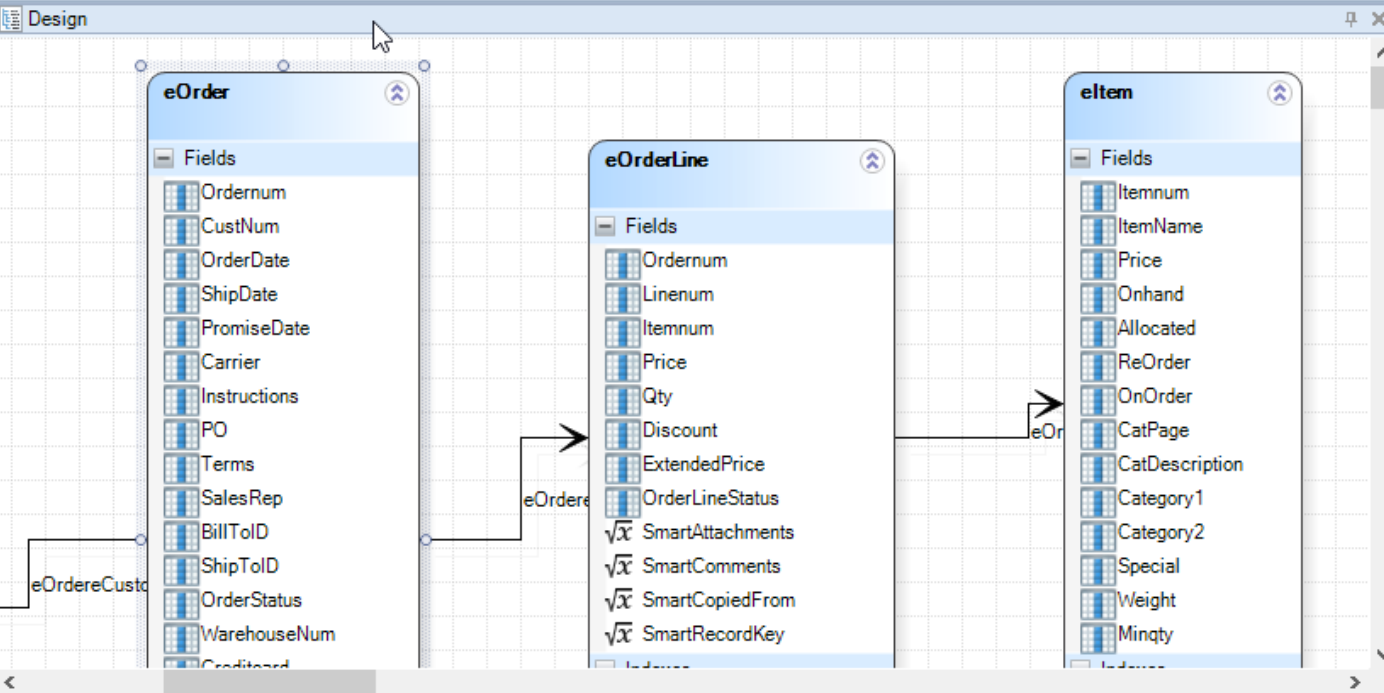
Design

eOrder

Fields

Ordernum

CustNum

OrderDate

ShipDate

PromiseDate

Carrier

Instructions

PO

Terms

SalesRep

BillToID

ShipToID

OrderStatus

WarehouseNum

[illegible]

eOrdereCusto

eOrdere

eOrderLine

Fields

Ordernum

Linenum

Itemnum

Price

Qty

Discount

ExtendedPrice

OrderLineStatus

SmartAttachments

SmartComments

SmartCopiedFrom

SmartRecordKey

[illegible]

eOr

eItem

Fields

Itemnum

ItemName

Price

Onhand

Allocated

ReOrder

OnOrder

CatPage

CatDescription

Category1

Category2

Special

Weight

Minqty

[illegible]